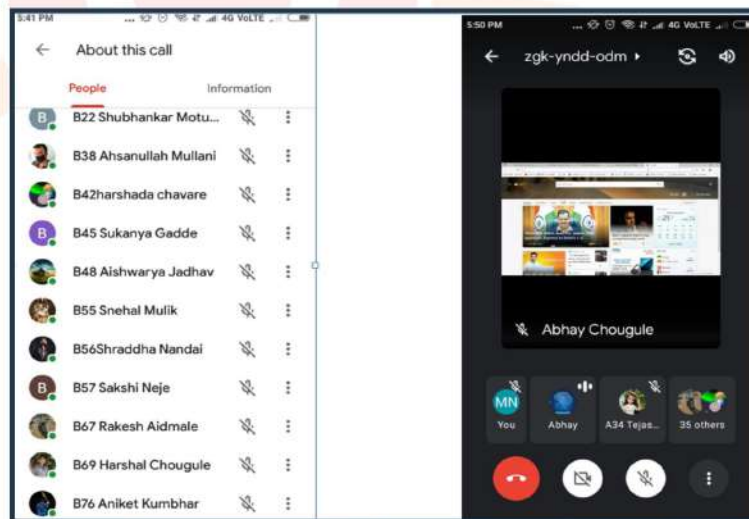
5:41 PM ... 4G VoLTE

About this call

People Information

B B22 Shubhankar Motu...

B38 Ahsanullah Mullani

B42harshada chavare

B B45 Sukanya Gadde

B48 Aishwarya Jadhav

B55 Snehal Mulik

B56Shraddha Nandai

B B57 Sakshi Neje

B67 Rakesh Aidmale

B69 Harshal Chougule

B76 Aniket Kumbhar

5:50 PM ... 4G VoLTE

zgk-yndd-odm ▸

Abhay Chougule

MN You

Abhay

A34 Tejas...

35 others